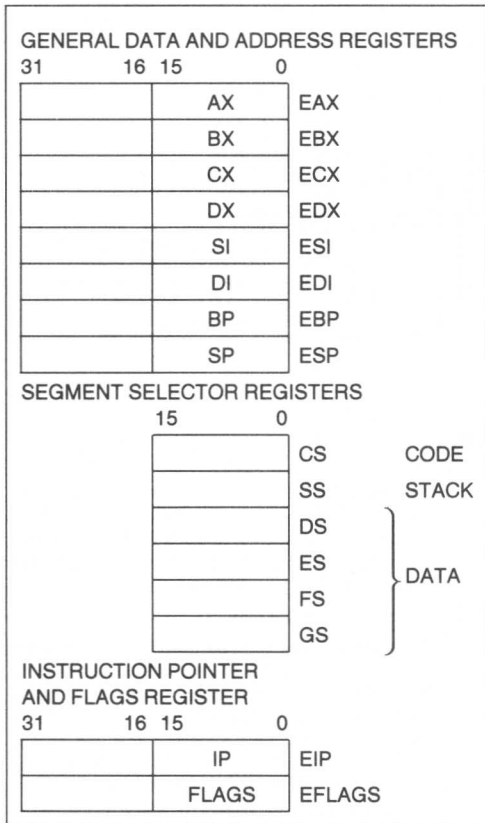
GENERAL DATA AND ADDRESS REGISTERS
31 16 15 0

| | | |
|---|---|---|
| | AX | EAX |
| | BX | EBX |
| | CX | ECX |
| | DX | EDX |
| | SI | ESI |
| | DI | EDI |
| | BP | EBP |
| | SP | ESP |

SEGMENT SELECTOR REGISTERS
15 0

| | | |
|---|---|---|
| | CS | CODE |
| | SS | STACK |
| | DS | DATA |
| | ES | DATA |
| | FS | DATA |
| | GS | DATA |

INSTRUCTION POINTER AND FLAGS REGISTER
31 16 15 0

| | | |
|---|---|---|
| | IP | EIP |
| | FLAGS | EFLAGS |